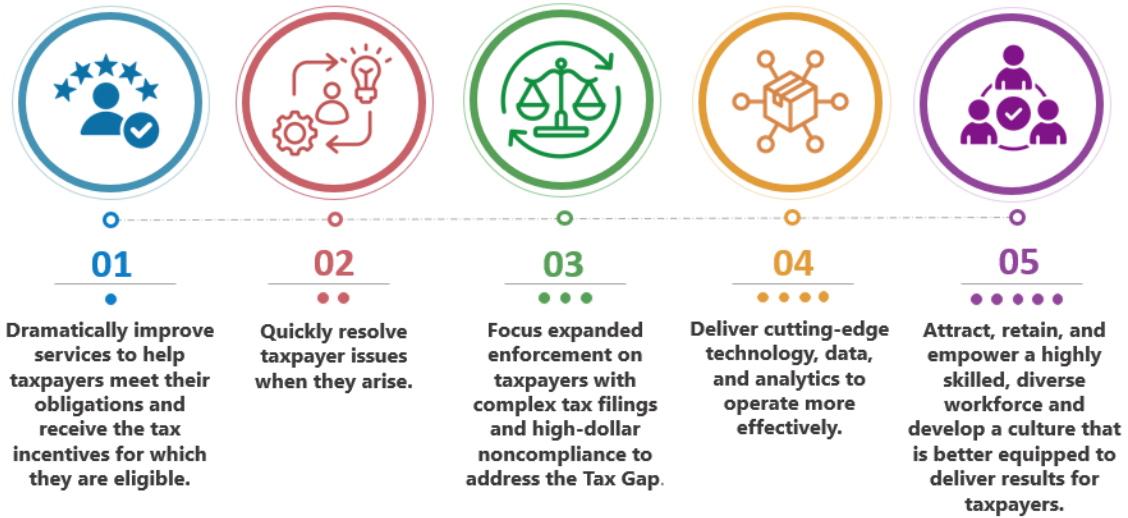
01

Dramatically improve services to help taxpayers meet their obligations and receive the tax incentives for which they are eligible.

02

Quickly resolve taxpayer issues when they arise.

03

Focus expanded enforcement on taxpayers with complex tax filings and high-dollar noncompliance to address the Tax Gap.

04

Deliver cutting-edge technology, data, and analytics to operate more effectively.

05

Attract, retain, and empower a highly skilled, diverse workforce and develop a culture that is better equipped to deliver results for taxpayers.